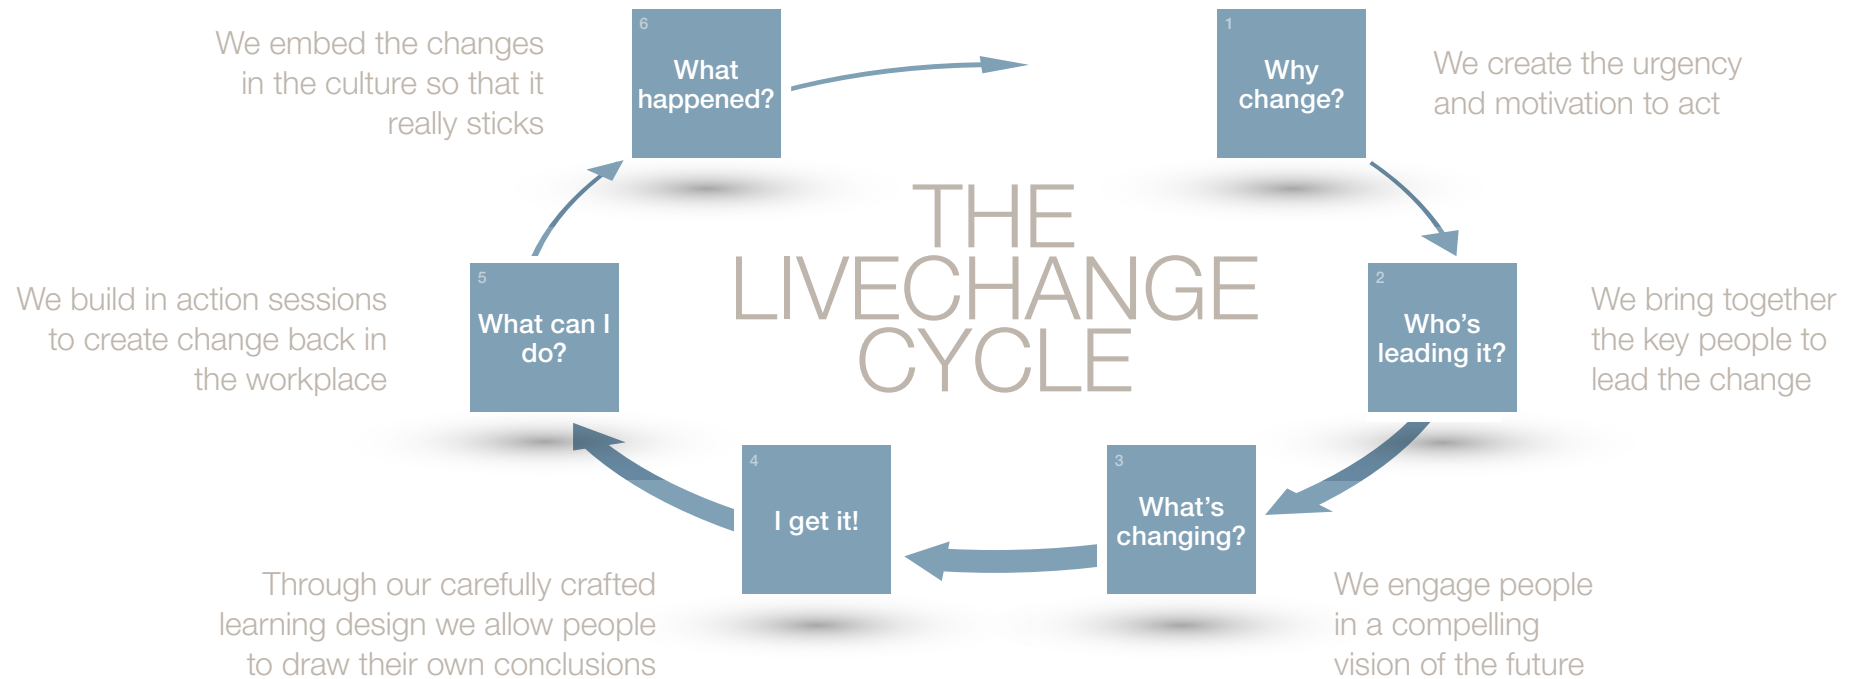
THE LIVECHANGE CYCLE

1
Why change?

We create the urgency and motivation to act

2
Who's leading it?

We bring together the key people to lead the change

3
What's changing?

We engage people in a compelling vision of the future

4
I get it!

Through our carefully crafted learning design we allow people to draw their own conclusions

5
What can I do?

We build in action sessions to create change back in the workplace

6
What happened?

We embed the changes in the culture so that it really sticks